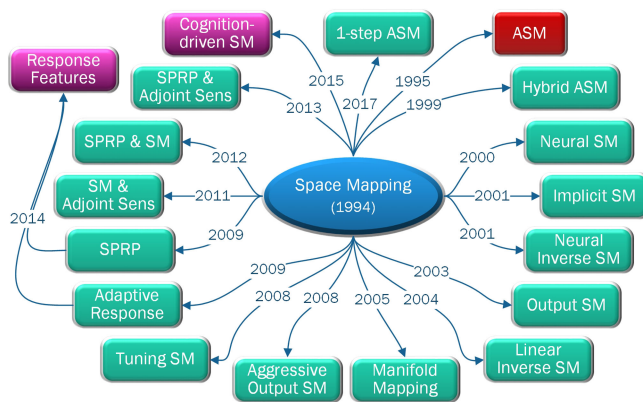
Cognition-driven SM

1-step ASM

ASM

Response Features

2015

1995

SPRP & Adjoint Sens

2013

2017

1999

Hybrid ASM

SPRP & SM

2012

2000

Neural SM

SM & Adjoint Sens

2011

Space Mapping

(1994)

2001

Implicit SM

2014

SPRP

2009

2001

Neural Inverse SM

2009

2003

Adaptive Response

2008

2008

2005

2004

Output SM

Tuning SM

Aggressive Output SM

Manifold Mapping

Linear Inverse SM